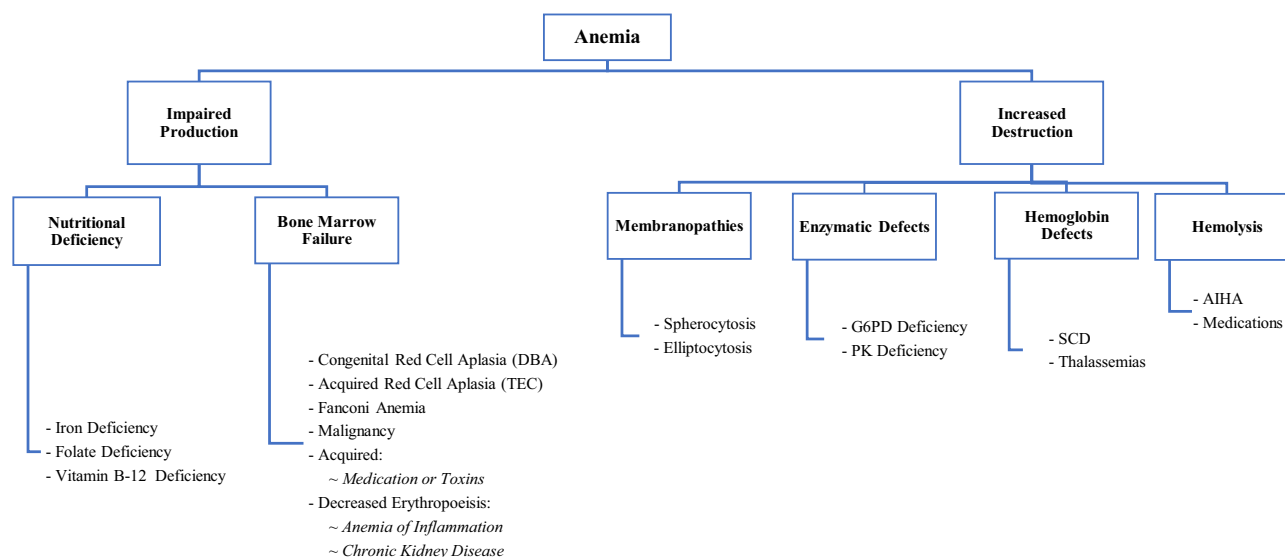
Anemia

Impaired Production

Nutritional Deficiency

- Iron Deficiency
- Folate Deficiency
- Vitamin B-12 Deficiency

Bone Marrow Failure

- Congenital Red Cell Aplasia (DBA)
- Acquired Red Cell Aplasia (TEC)
- Fanconi Anemia
- Malignancy
- Acquired:
~ *Medication or Toxins*
- Decreased Erythropoeisis:
~ *Anemia of Inflammation*
~ *Chronic Kidney Disease*

Increased Destruction

Membranopathies

- Spherocytosis
- Elliptocytosis

Enzymatic Defects

- G6PD Deficiency
- PK Deficiency

Hemoglobin Defects

- SCD
- Thalassemias

Hemolysis

- AIHA
- Medications